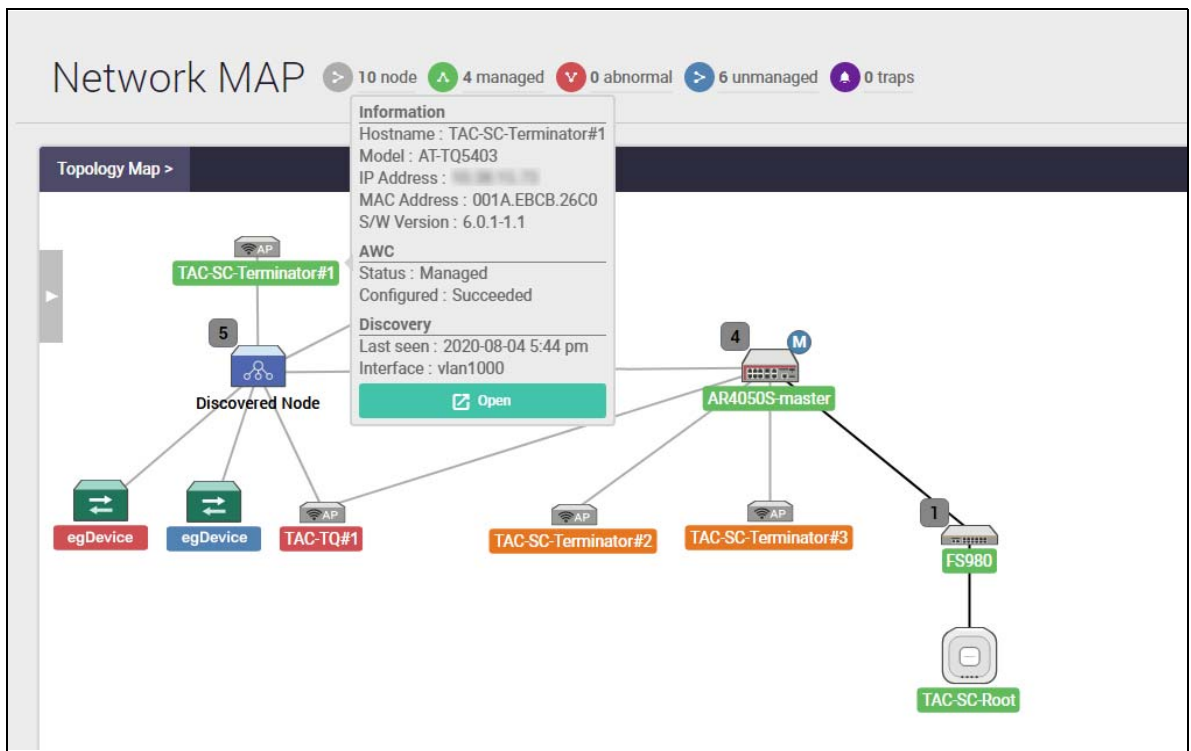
Network MAP 10 node 4 managed 0 abnormal 6 unmanaged 0 traps

Information
Hostname : TAC-SC-Terminator#1
Model : AT-TQ5403
IP Address : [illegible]
MAC Address : 001A.EBCB.26C0
S/W Version : 6.0.1-1.1

AWC
Status : Managed
Configured : Succeeded

Discovery
Last seen : 2020-08-04 5:44 pm
Interface : vlan1000

Open

Topology Map >

AP
TAC-SC-Terminator#1

5
Discovered Node

4
M
AR4050S-master

egDevice
egDevice
AP
TAC-TQ#1

AP
TAC-SC-Terminator#2

AP
TAC-SC-Terminator#3

1
FS980

TAC-SC-Root